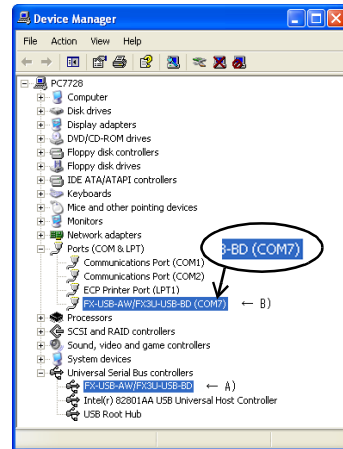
Device Manager

File Action View Help

PC7728
Computer
Disk drives
Display adapters
DVD/CD-ROM drives
Floppy disk controllers
Floppy disk drives
IDE ATA/ATAPI controllers
Keyboards
Mice and other pointing devices
Monitors
Network adapters
Ports (COM & LPT)
Communications Port (COM1)
Communications Port (COM2)
ECP Printer Port (LPT1)
FX-USB-AW/FX3U-USB-BD (COM7)
← B)
-BD (COM7)
Processors
SCSI and RAID controllers
Sound, video and game controllers
System devices
Universal Serial Bus controllers
FX-USB-AW/FX3U-USB-BD
← A)
Intel(r) 82801AA USB Universal Host Controller
USB Root Hub